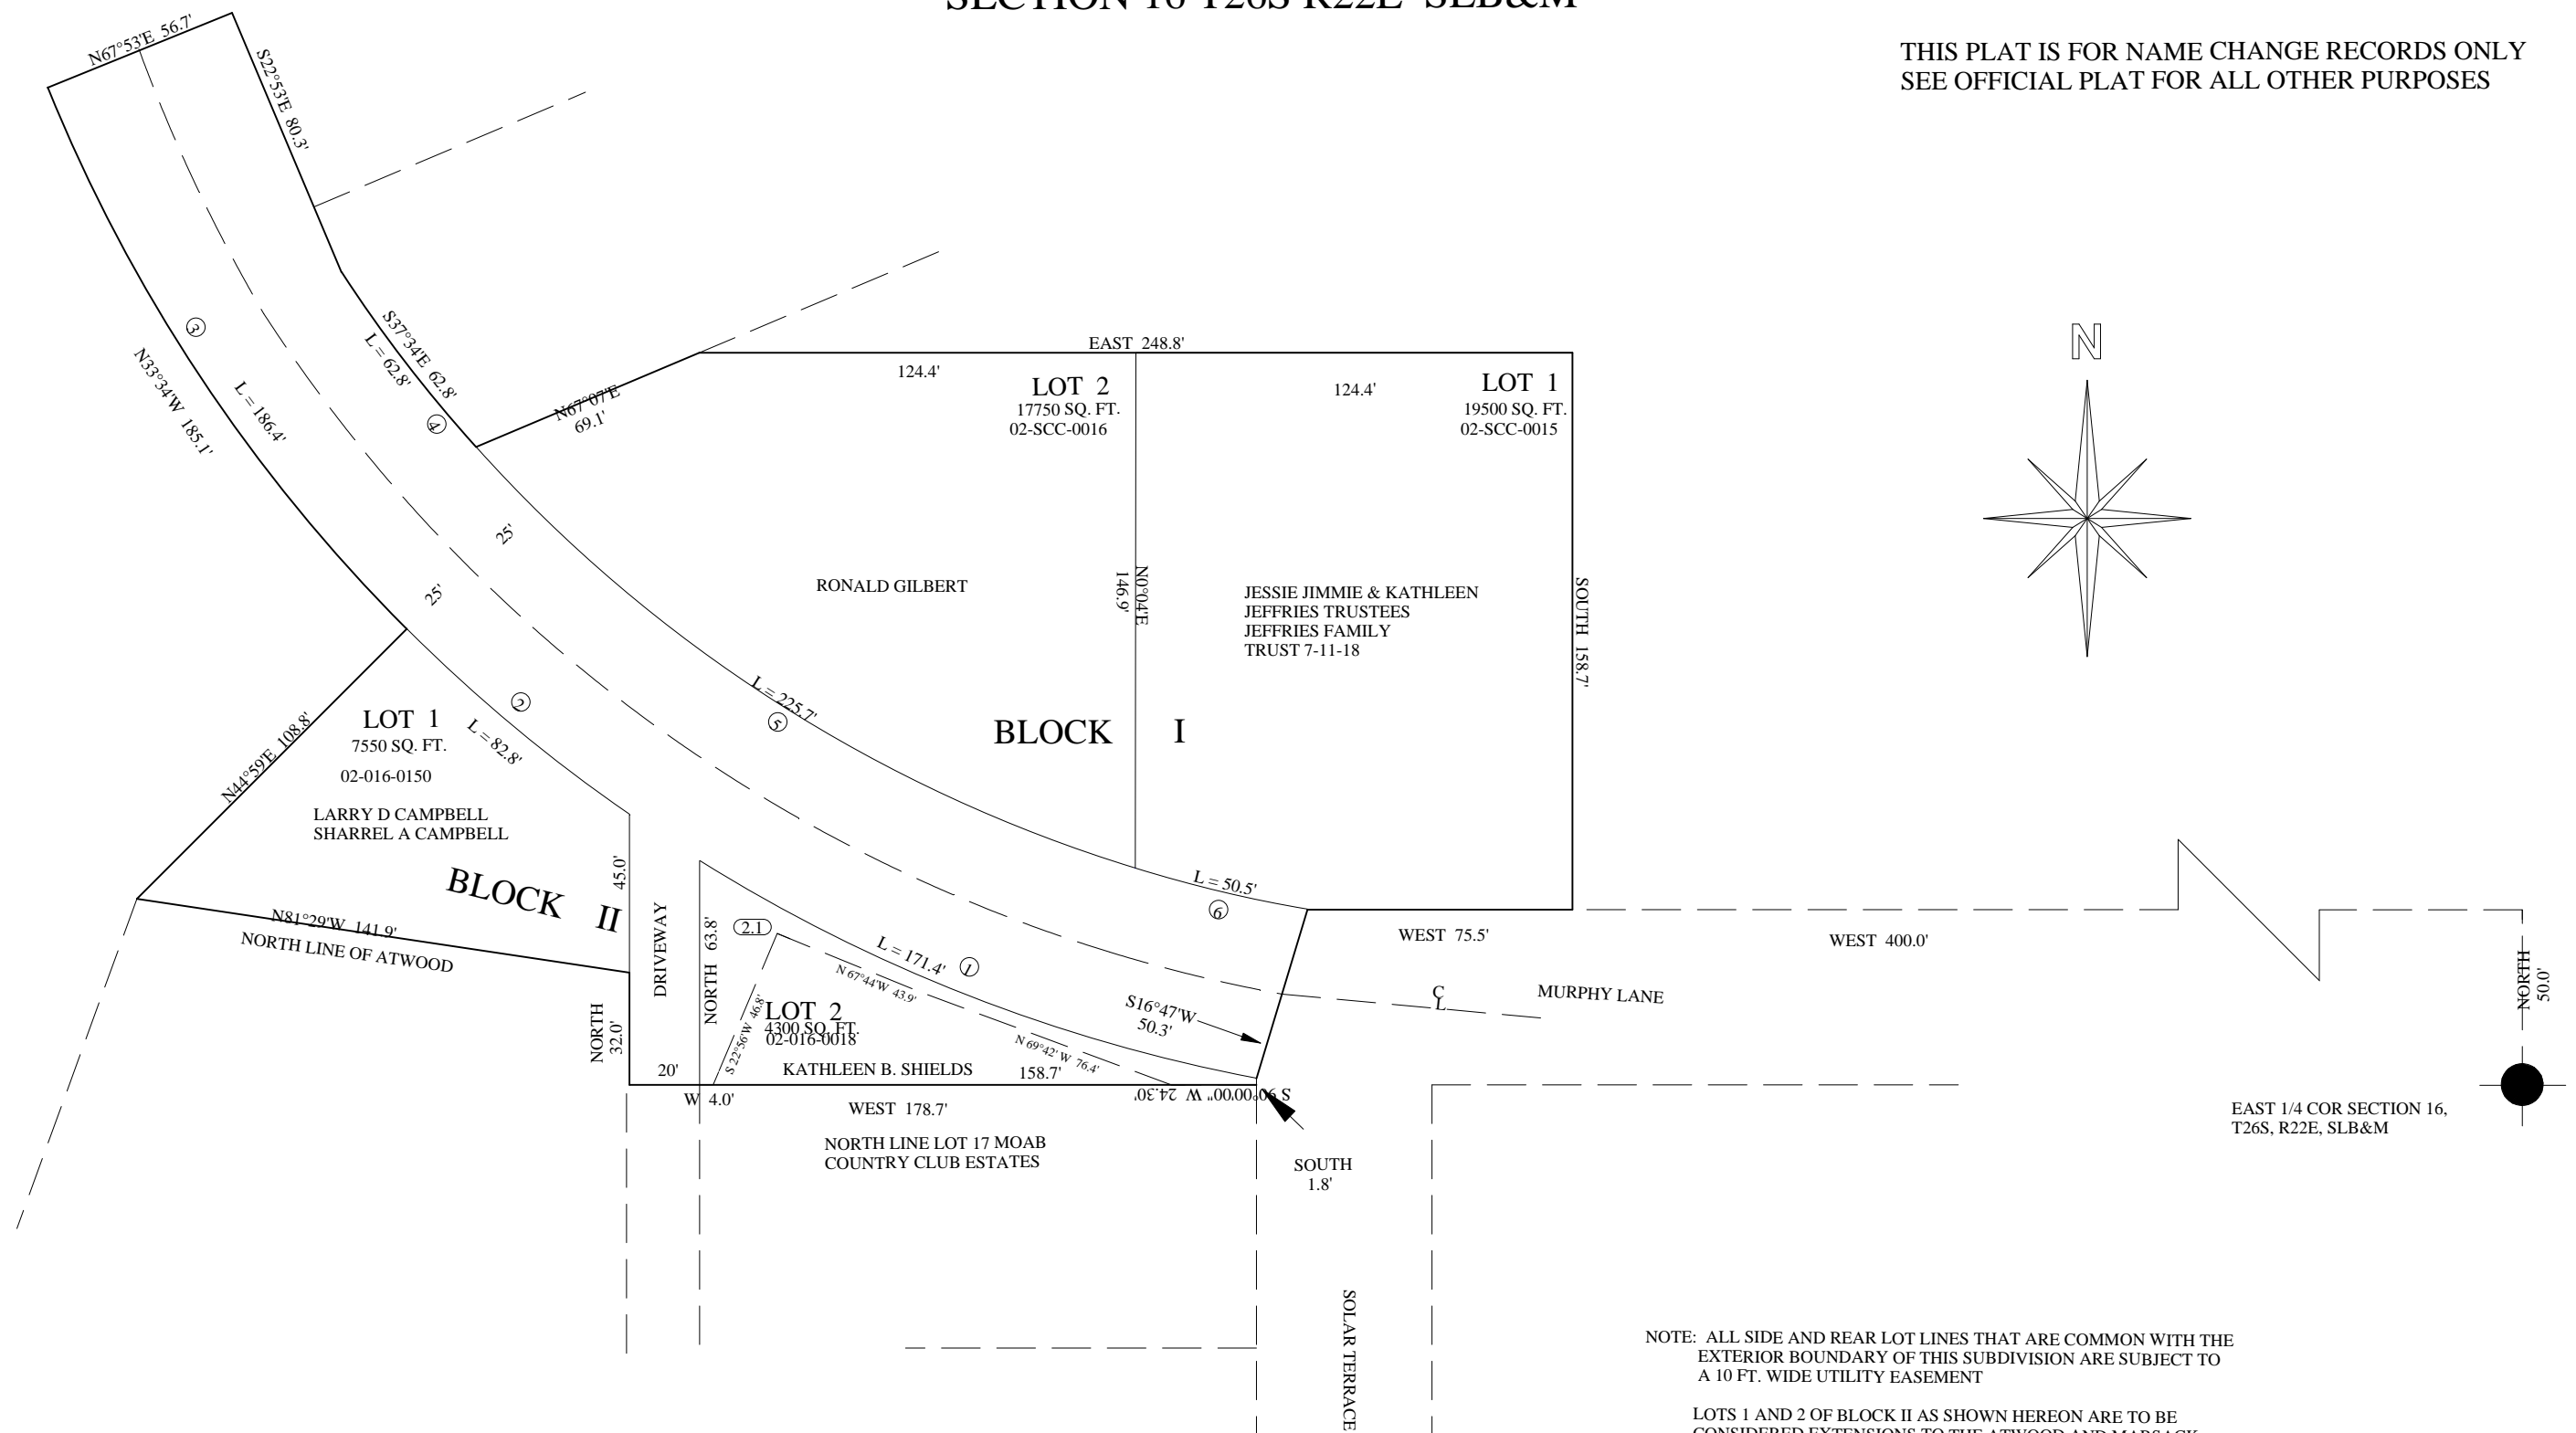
SECTION 16 T26S R22E SLB&M

THIS PLAT IS FOR NAME CHANGE RECORDS ONLY
SEE OFFICIAL PLAT FOR ALL OTHER PURPOSES

N67°53'E 56.7'
S22°53'E 80.3'
3
N33°34'W 185.1'
L = 186.4'
S37°34'E 62.8'
L = 62.8'
4
N67°07'E 69.1'
EAST 248.8'
124.4'
LOT 2
17750 SQ. FT.
02-SCC-0016
124.4'
LOT 1
19500 SQ. FT.
02-SCC-0015

N

25'
25'
RONALD GILBERT
N0°04'E 146.9'
JESSIE JIMMIE & KATHLEEN
JEFFRIES TRUSTEES
JEFFRIES FAMILY
TRUST 7-11-18
SOUTH 158.7'
2
L = 225.7'
5
BLOCK I
N44°59'E 108.8'
LOT 1
7550 SQ. FT.
02-016-0150
L = 82.8'
LARRY D CAMPBELL
SHARREL A CAMPBELL
45.0'
BLOCK II
L = 50.5'
6
N81°29'W 141.9'
NORTH LINE OF ATWOOD
DRIVEWAY
NORTH 63.8'
2.1
L = 171.4'
7
N 67°44'W 43.9'
S16°47'W 50.3'
WEST 75.5'
WEST 400.0'
C L
MURPHY LANE
NORTH 50.0'
NORTH 32.0'
S 22°56'W 46.8'
LOT 2
4300 SQ. FT.
02-016-0018
N 69°42' W 76.4'
20'
KATHLEEN B. SHIELDS
158.7'
S 90°00'00" W 24.30'
W 4.0'
WEST 178.7'
NORTH LINE LOT 17 MOAB
COUNTRY CLUB ESTATES
SOUTH 1.8'
EAST 1/4 COR SECTION 16,
T26S, R22E, SLB&M
SOLAR TERRACE

NOTE: ALL SIDE AND REAR LOT LINES THAT ARE COMMON WITH THE EXTERIOR BOUNDARY OF THIS SUBDIVISION ARE SUBJECT TO A 10 FT. WIDE UTILITY EASEMENT

LOTS 1 AND 2 OF BLOCK II AS SHOWN HEREON ARE TO BE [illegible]